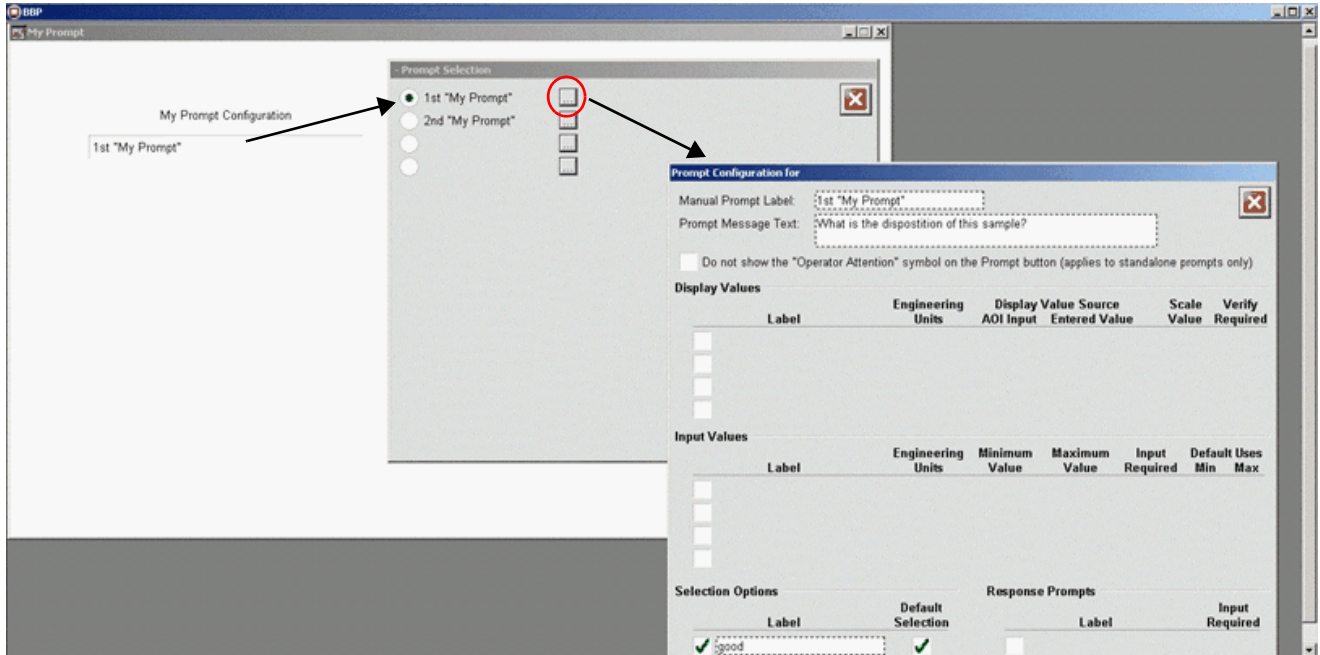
BBP

My Prompt

My Prompt Configuration

1st "My Prompt"

- Prompt Selection

1st "My Prompt"

2nd "My Prompt"

Prompt Configuration for

Manual Prompt Label: 1st "My Prompt"

Prompt Message Text: What is the dispostition of this sample?

Do not show the "Operator Attention" symbol on the Prompt button (applies to standalone prompts only)

Display Values

| Label | Engineering Units | Display Value Source AOI Input | Entered Value | Scale Value | Verify Required |
|---|---|---|---|---|---|

Input Values

| Label | Engineering Units | Minimum Value | Maximum Value | Input Required | Default Uses Min | Max |
|---|---|---|---|---|---|---|

Selection Options

| Label | Default Selection |
|---|---|
| good | ✓ |

Response Prompts

| Label | Input Required |
|---|---|